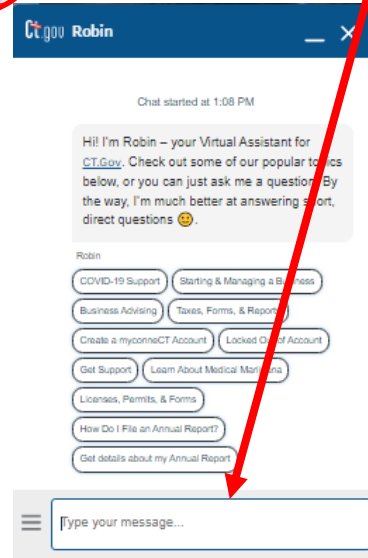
CT.gov Robin

Chat started at 1:08 PM

Hi! I'm Robin – your Virtual Assistant for CT.Gov. Check out some of our popular topics below, or you can just ask me a question. By the way, I'm much better at answering short, direct questions 🙂.

Robin

COVID-19 Support

Starting & Managing a Business

Business Advising

Taxes, Forms, & Reports

Create a myconneCT Account

Locked Out of Account

Get Support

Learn About Medical Marijuana

Licenses, Permits, & Forms

How Do I File an Annual Report?

Get details about my Annual Report

Type your message...